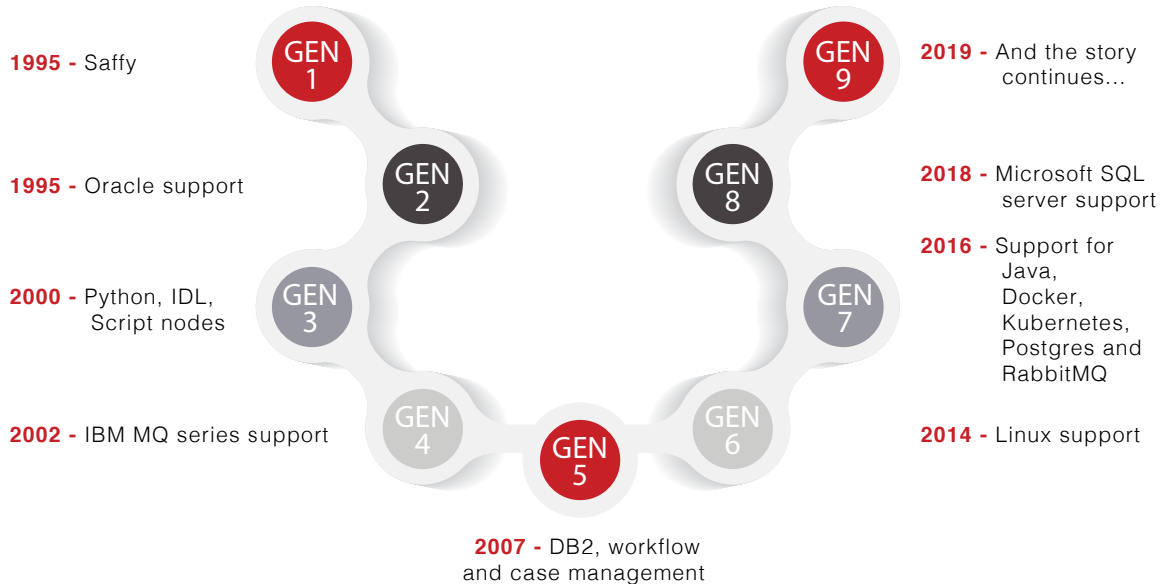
1995 - Saffy

GEN 1

1995 - Oracle support

GEN 2

2000 - Python, IDL, Script nodes

GEN 3

2002 - IBM MQ series support

GEN 4

GEN 5

2007 - DB2, workflow and case management

GEN 6

2014 - Linux support

GEN 7

2016 - Support for Java, Docker, Kubernetes, Postgres and RabbitMQ

GEN 8

2018 - Microsoft SQL server support

GEN 9

2019 - And the story continues...